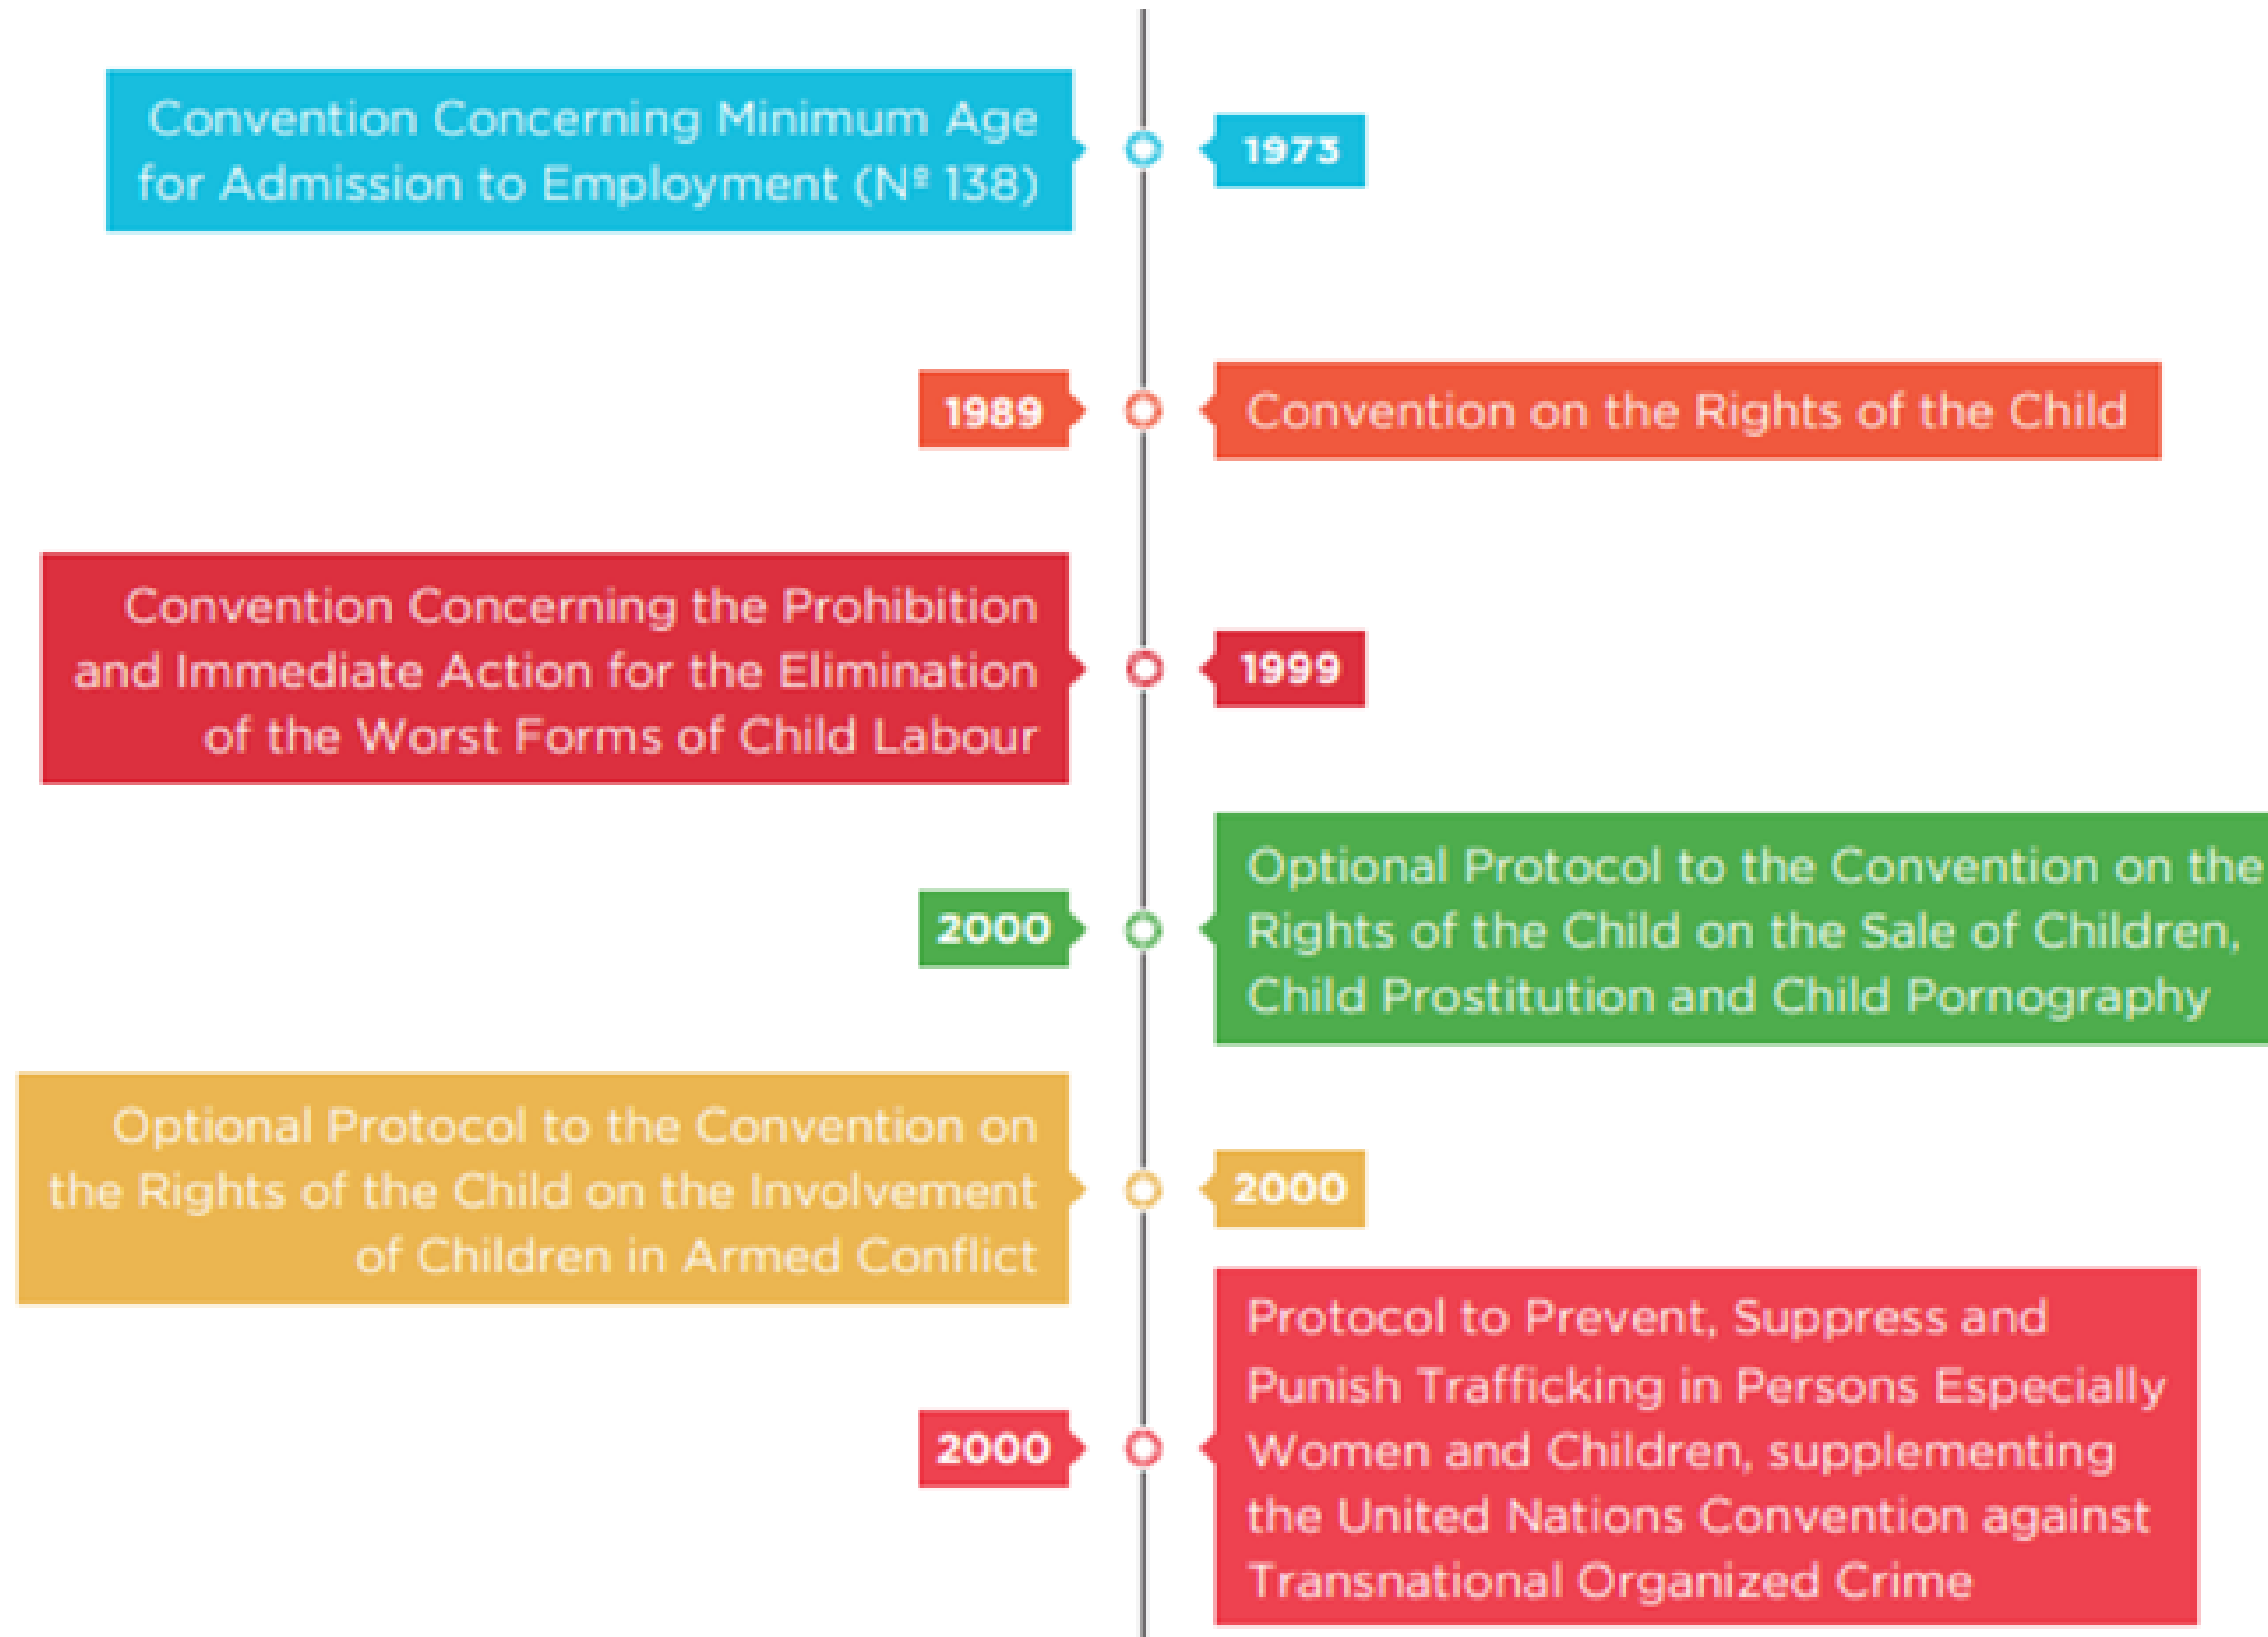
Convention Concerning Minimum Age for Admission to Employment (Nº 138)

1973

1989

Convention on the Rights of the Child

Convention Concerning the Prohibition and Immediate Action for the Elimination of the Worst Forms of Child Labour

1999

2000

Optional Protocol to the Convention on the Rights of the Child on the Sale of Children, Child Prostitution and Child Pornography

Optional Protocol to the Convention on the Rights of the Child on the Involvement of Children in Armed Conflict

2000

2000

Protocol to Prevent, Suppress and Punish Trafficking in Persons Especially Women and Children, supplementing the United Nations Convention against Transnational Organized Crime